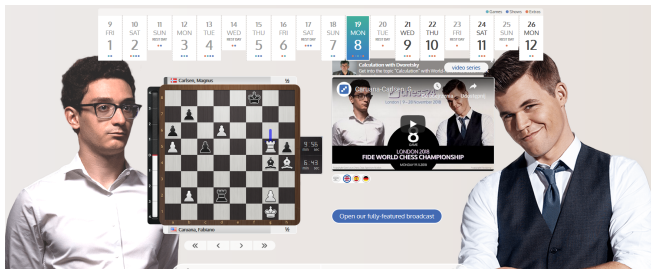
Games Draws Below

| 9 FRI 1 | 10 SAT 2 | 11 SUN REST DAY | 12 MON 3 | 13 TUE 4 | 14 WED REST DAY | 15 THU 5 | 16 FRI 6 | 17 SAT 7 | 18 SUN REST DAY | 19 MON 8 | 20 TUE REST DAY | 21 WED 9 | 22 THU 10 | 23 FRI REST DAY | 24 SAT 11 | 25 SUN REST DAY | 26 MON 12 |

Carlsen, Magnus ½

Caruana, Fabiano ½

4:56

6:43

Calculation with Dvoretsky
Get into the topic "Calculation" with more...

video series

Caruana-Carlsen
London | 9 - 28 November 2018

8
GAME

LONDON 2018
FIDE WORLD CHESS CHAMPIONSHIP

Open our fully-featured broadcast

« ‹ › »